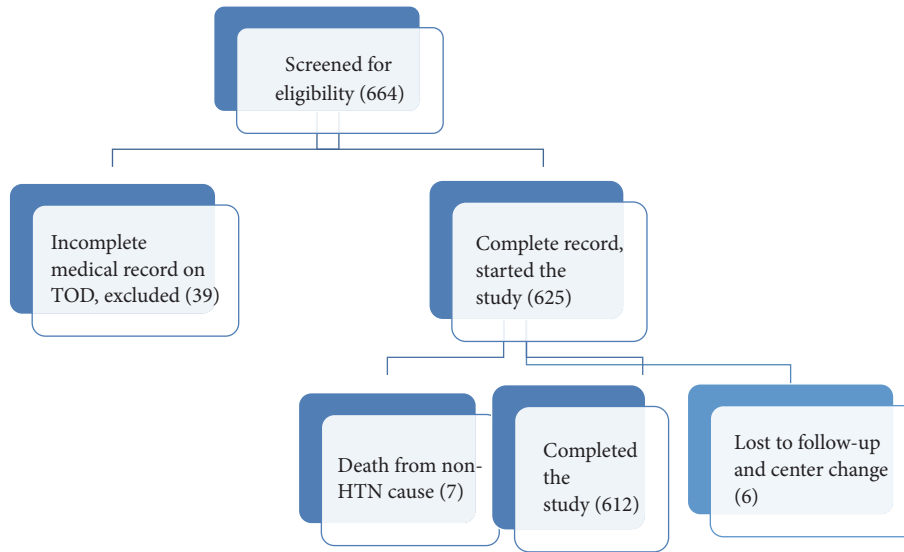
Screened for eligibility (664)

Incomplete medical record on TOD, excluded (39)

Complete record, started the study (625)

Death from non-HTN cause (7)

Completed the study (612)

Lost to follow-up and center change (6)